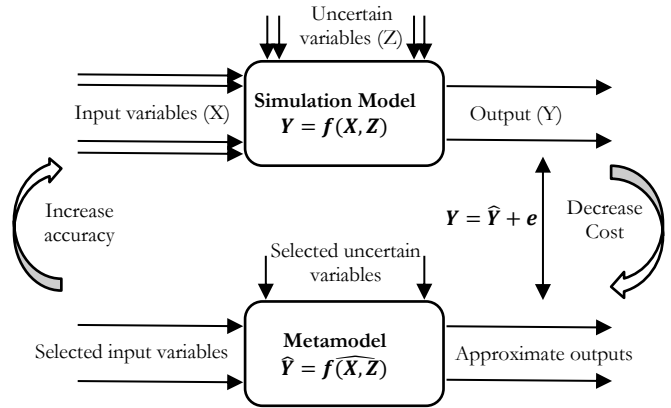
Uncertain variables (Z)

Input variables (X)

Simulation Model
$Y = f(X, Z)$

Output (Y)

Increase accuracy

$Y = \hat{Y} + e$

Decrease Cost

Selected uncertain variables

Selected input variables

Metamodel
$\hat{Y} = f(\widehat{X, Z})$

Approximate outputs